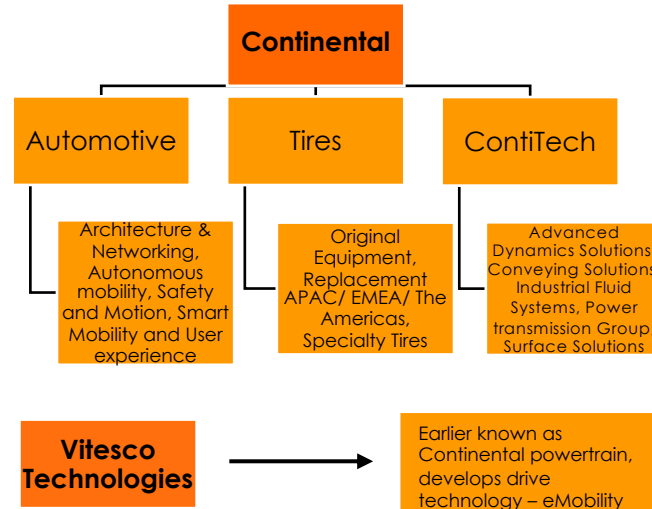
Continental

Automotive

Tires

ContiTech

Architecture & Networking, Autonomous mobility, Safety and Motion, Smart Mobility and User experience

Original Equipment, Replacement APAC/ EMEA/ The Americas, Specialty Tires

Advanced Dynamics Solutions Conveying Solutions Industrial Fluid Systems, Power transmission Group Surface Solutions

Vitesco Technologies

Earlier known as Continental powertrain, develops drive technology – eMobility